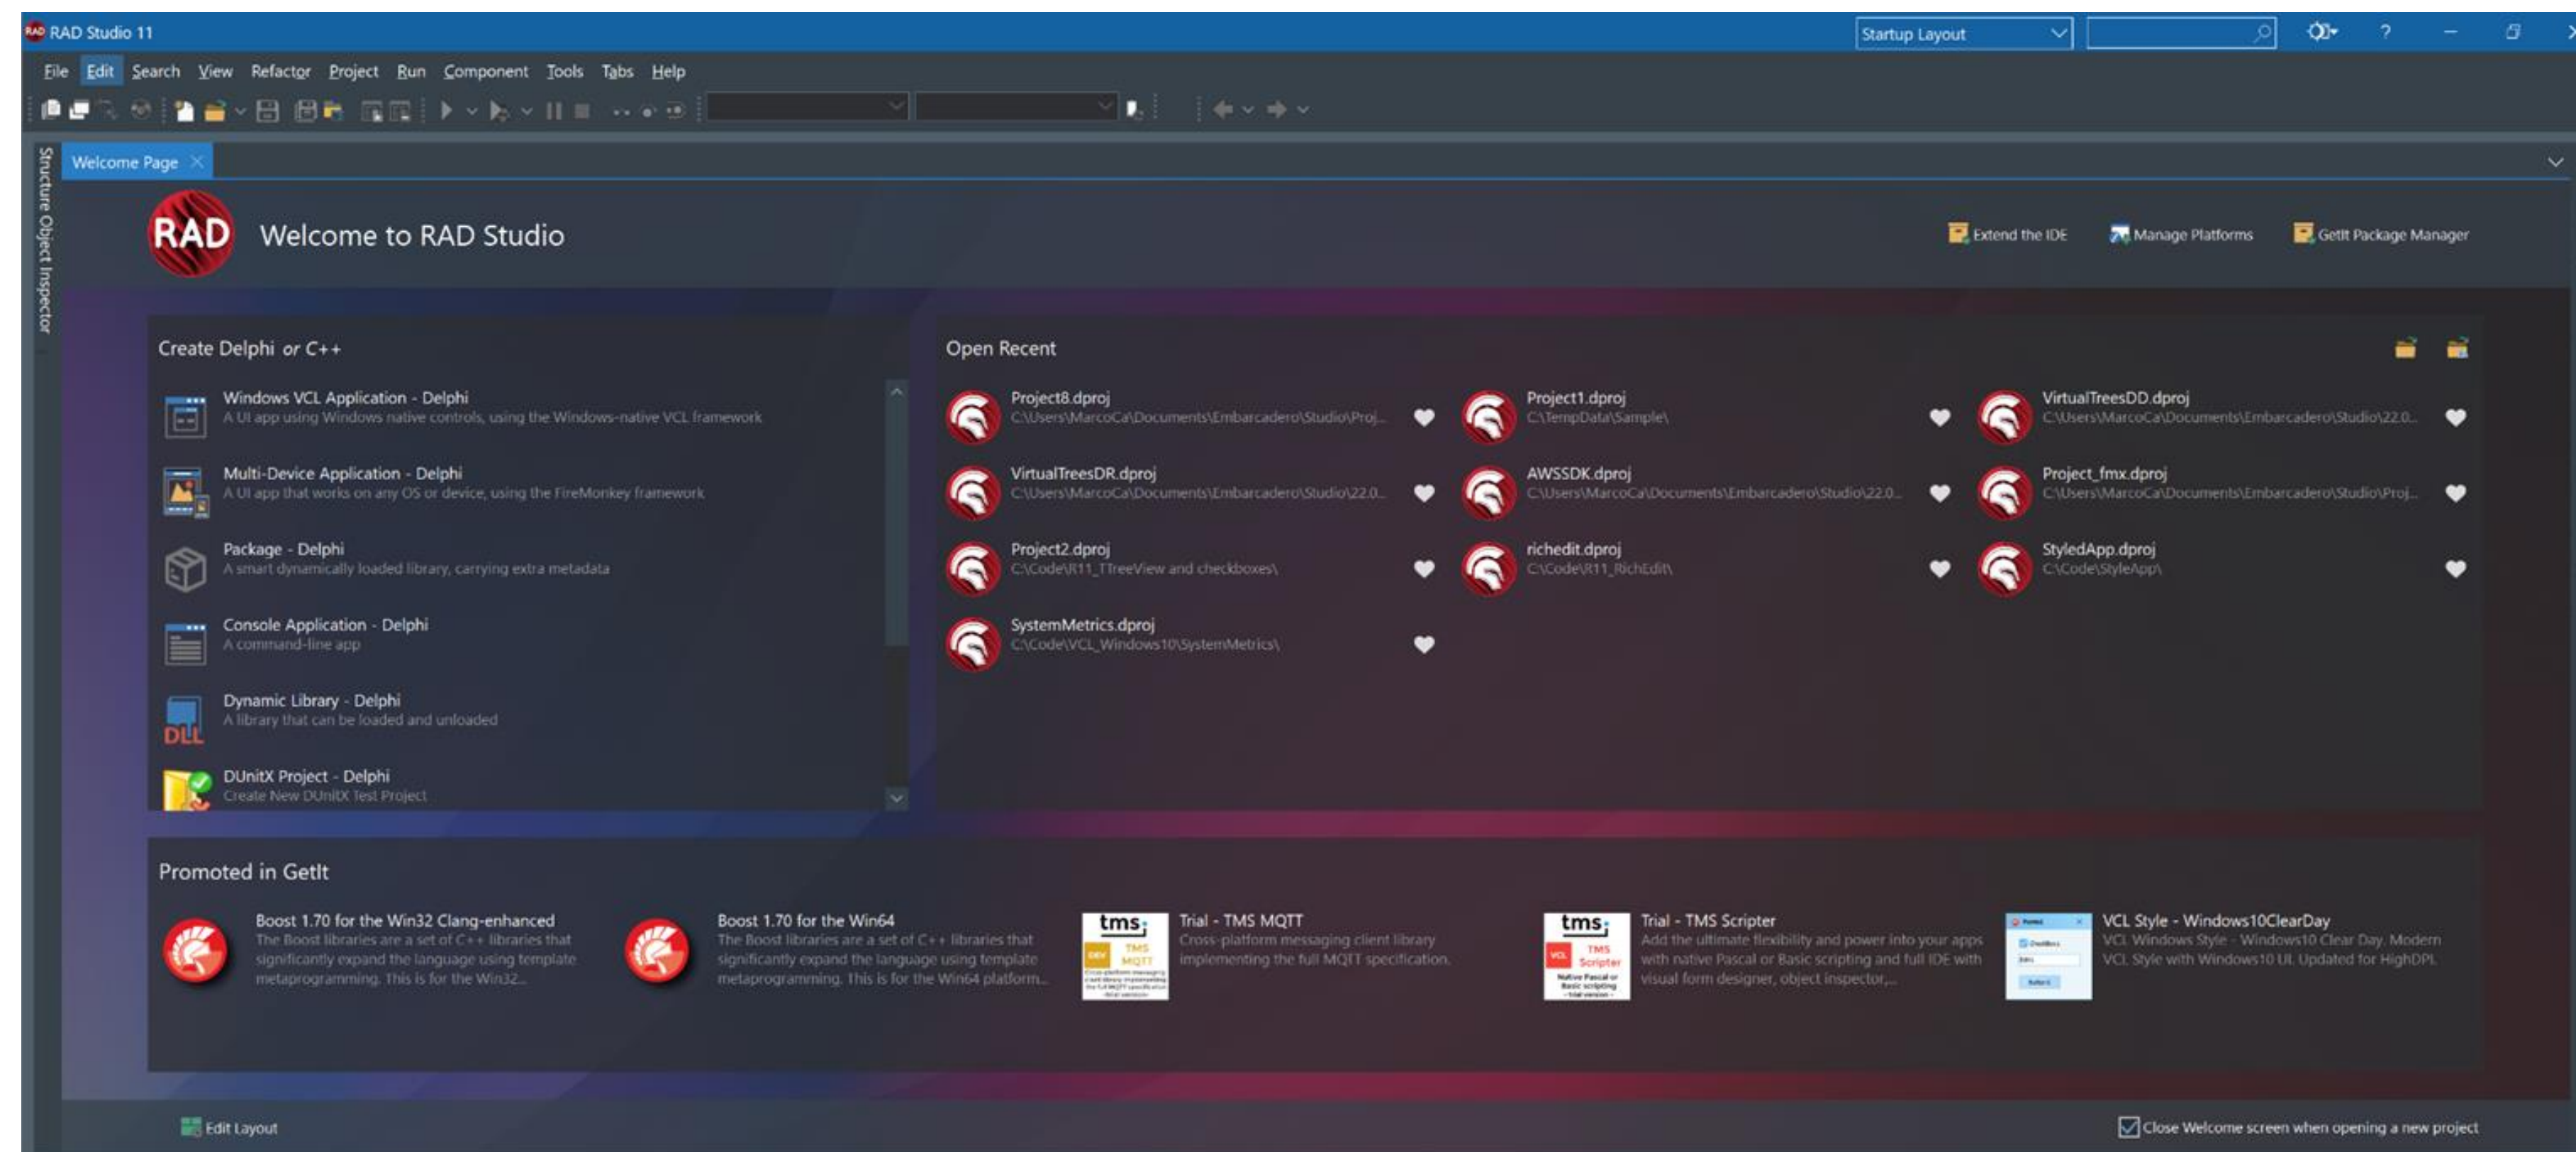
RAD Studio 11

Startup Layout

File Edit Search View Refactor Project Run Component Tools Tabs Help

Structure Object Inspector

Welcome Page

RAD

Welcome to RAD Studio

Extend the IDE Manage Platforms GetIt Package Manager

Create Delphi or C++

Windows VCL Application - Delphi
A UI app using Windows native controls, using the Windows-native VCL framework

Multi-Device Application - Delphi
A UI app that works on any OS or device, using the FireMonkey framework

Package - Delphi
A smart dynamically loaded library, carrying extra metadata

Console Application - Delphi
A command-line app

Dynamic Library - Delphi
A library that can be loaded and unloaded

DUnitX Project - Delphi
Create New DUnitX Test Project

Open Recent

Project8.dproj
C:\Users\MarcoCa\Documents\Embarcadero\Studio\Proj...

Project1.dproj
C:\TempData\Sample\

VirtualTreesDD.dproj
C:\Users\MarcoCa\Documents\Embarcadero\Studio\22.0...

VirtualTreesDR.dproj
C:\Users\MarcoCa\Documents\Embarcadero\Studio\22.0...

AWSSDK.dproj
C:\Users\MarcoCa\Documents\Embarcadero\Studio\22.0...

Project_fmx.dproj
C:\Users\MarcoCa\Documents\Embarcadero\Studio\Proj...

Project2.dproj
C:\Code\R11_TTreeView and checkboxes\

richedit.dproj
C:\Code\R11_RichEdit\

StyledApp.dproj
C:\Code\StyleApp\

SystemMetrics.dproj
C:\Code\VCL_Windows10\SystemMetrics\

Promoted in GetIt

Boost 1.70 for the Win32 Clang-enhanced
The Boost libraries are a set of C++ libraries that significantly expand the language using template metaprogramming. This is for the Win32...

Boost 1.70 for the Win64
The Boost libraries are a set of C++ libraries that significantly expand the language using template metaprogramming. This is for the Win64 platform...

Trial - TMS MQTT
Cross-platform messaging client library implementing the full MQTT specification.

Trial - TMS Scripter
Add the ultimate flexibility and power into your apps with native Pascal or Basic scripting and full IDE with visual form designer, object inspector,...

VCL Style - Windows10ClearDay
VCL Windows Style - Windows10 Clear Day. Modern VCL Style with Windows10 UI. Updated for HighDPI.

Edit Layout

Close Welcome screen when opening a new project